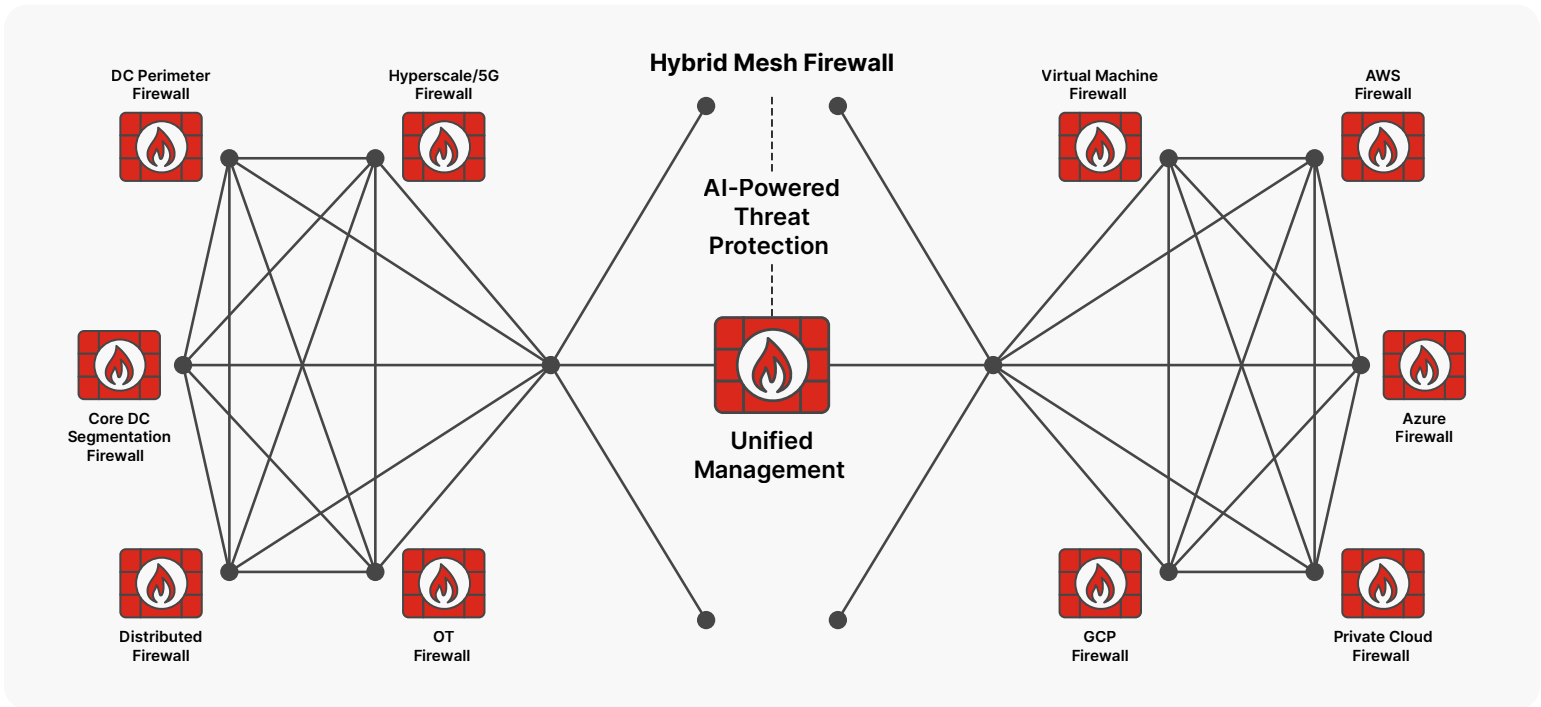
DC Perimeter Firewall

Hyperscale/5G Firewall

Hybrid Mesh Firewall

Virtual Machine Firewall

AWS Firewall

AI-Powered Threat Protection

Core DC Segmentation Firewall

Unified Management

Azure Firewall

Distributed Firewall

OT Firewall

GCP Firewall

Private Cloud Firewall